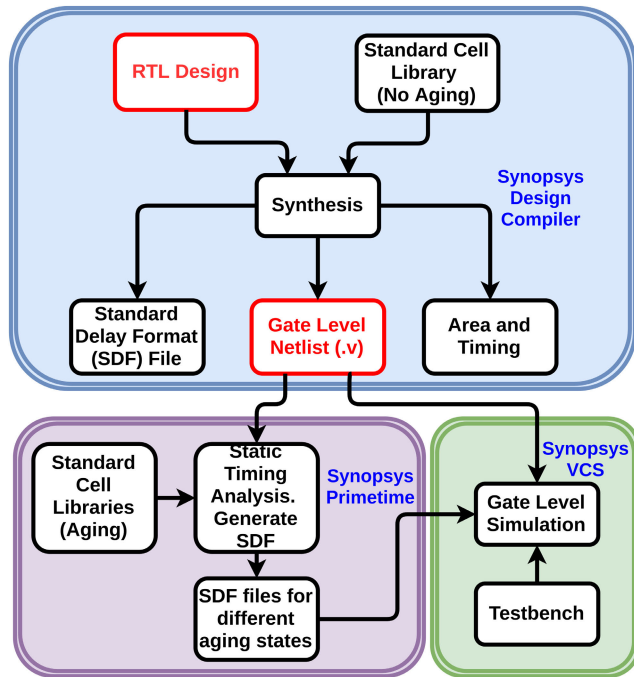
RTL Design

Standard Cell Library (No Aging)

Synthesis

Synopsys Design Compiler

Standard Delay Format (SDF) File

Gate Level Netlist (.v)

Area and Timing

Standard Cell Libraries (Aging)

Static Timing Analysis. Generate SDF

Synopsys Primetime

SDF files for different aging states

Synopsys VCS

Gate Level Simulation

Testbench